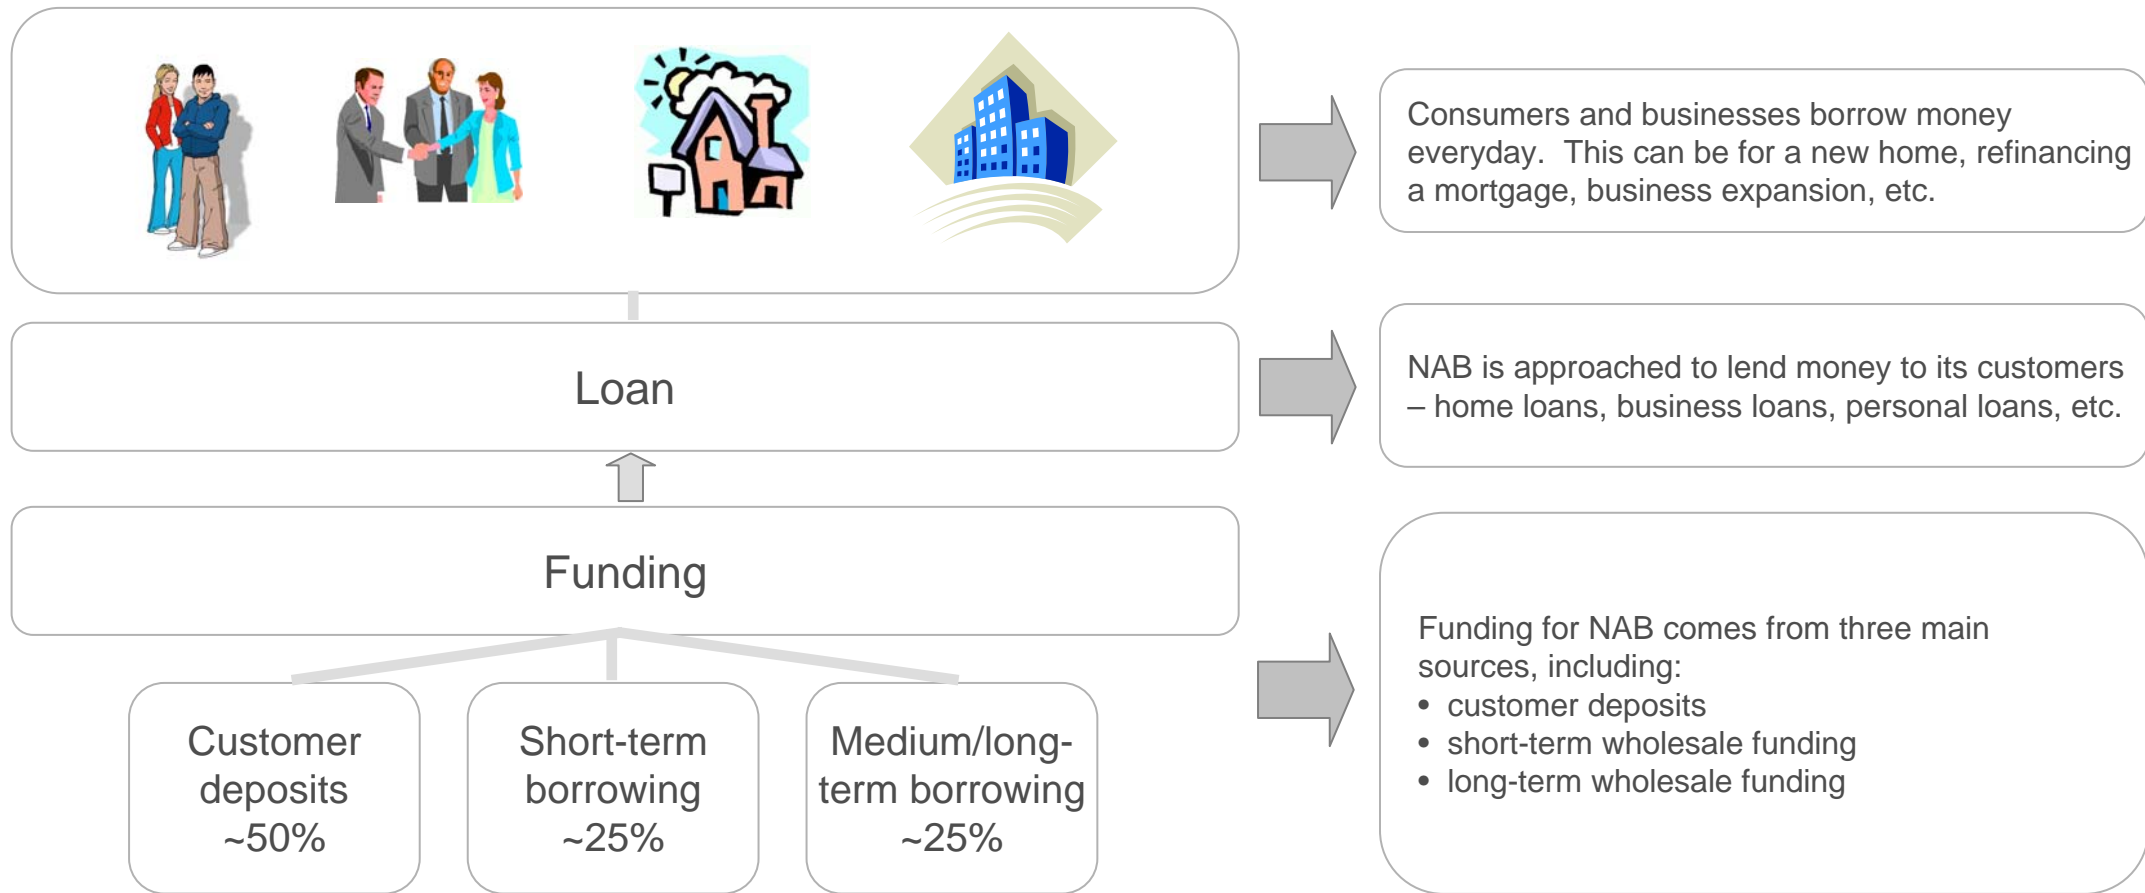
Consumers and businesses borrow money everyday. This can be for a new home, refinancing a mortgage, business expansion, etc.

Loan

NAB is approached to lend money to its customers – home loans, business loans, personal loans, etc.

Funding

Customer deposits ~50%

Short-term borrowing ~25%

Medium/long-term borrowing ~25%

Funding for NAB comes from three main sources, including:
• customer deposits
• short-term wholesale funding
• long-term wholesale funding